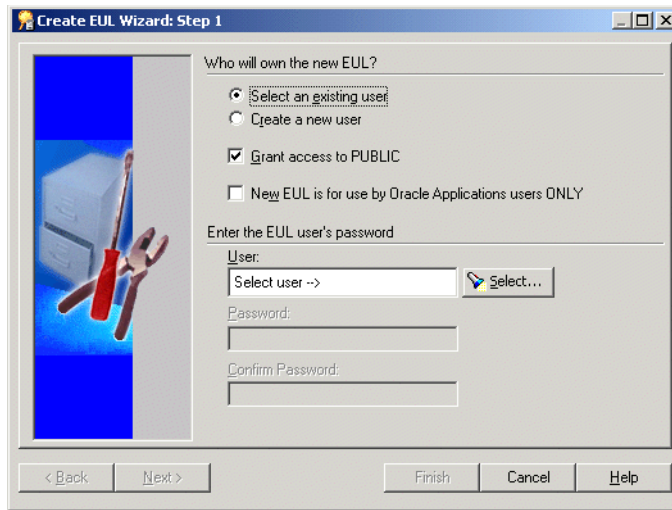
Create EUL Wizard: Step 1

Who will own the new EUL?

Select an existing user

Create a new user

Grant access to PUBLIC

New EUL is for use by Oracle Applications users ONLY

Enter the EUL user's password

User:

Select user -->

Select...

Password:

Confirm Password:

< Back

Next >

Finish

Cancel

Help